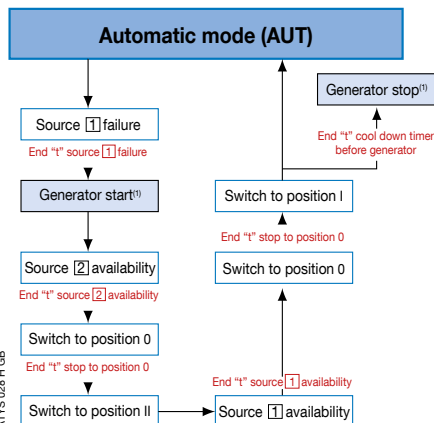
Automatic mode (AUT)

Source 1 failure

End "t" source 1 failure

Generator start$^{(1)}$

Source 2 availability

End "t" source 2 availability

Switch to position 0

End "t" stop to position 0

Switch to position II

Source 1 availability

End "t" source 1 availability

Switch to position 0

End "t" stop to position 0

Switch to position I

End "t" cool down timer before generator

Generator stop$^{(1)}$

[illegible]